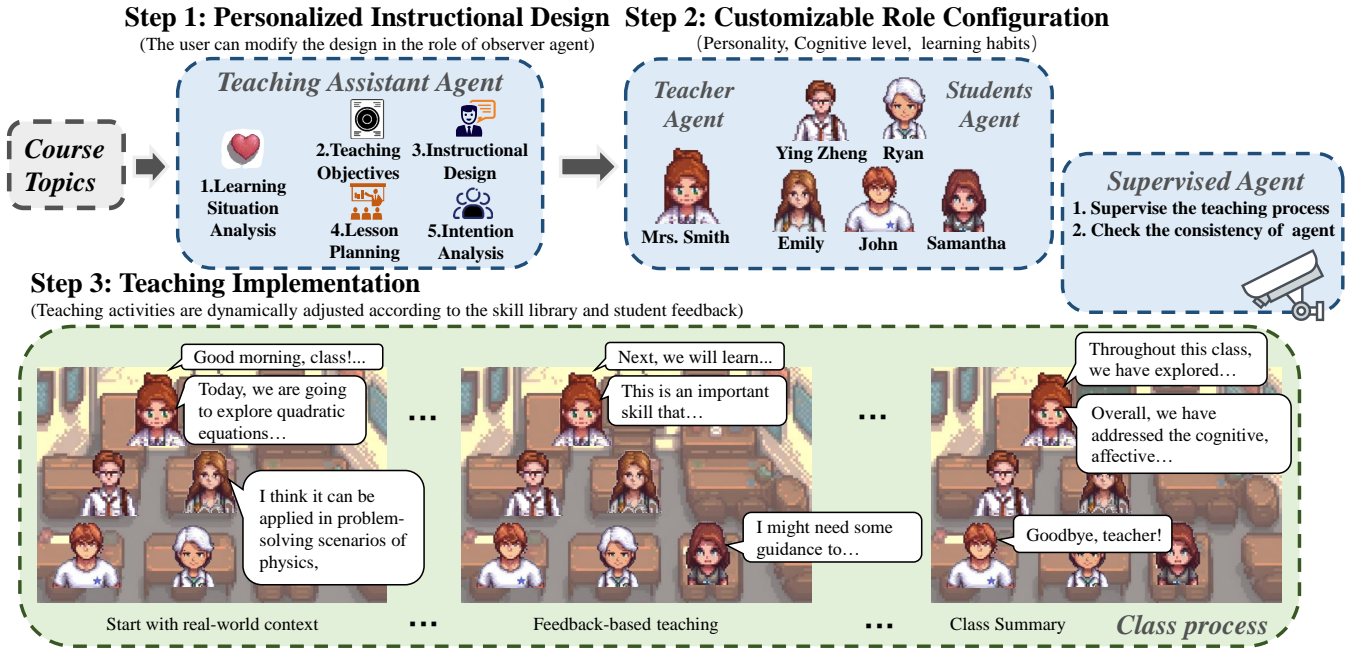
Step 1: Personalized Instructional Design
(The user can modify the design in the role of observer agent)

Course Topics

Teaching Assistant Agent
1.Learning Situation Analysis
2.Teaching Objectives
3.Instructional Design
4.Lesson Planning
5.Intention Analysis

Step 2: Customizable Role Configuration
(Personality, Cognitive level, learning habits)

Teacher Agent
Mrs. Smith
Students Agent
Ying Zheng
Ryan
Emily
John
Samantha

Supervised Agent
1. Supervise the teaching process
2. Check the consistency of agent

Step 3: Teaching Implementation
(Teaching activities are dynamically adjusted according to the skill library and student feedback)

Good morning, class!...
Today, we are going to explore quadratic equations…
I think it can be applied in problem-solving scenarios of physics,

...

Next, we will learn...
This is an important skill that…
I might need some guidance to…

...

Throughout this class, we have explored…
Overall, we have addressed the cognitive, affective…
Goodbye, teacher!

Start with real-world context
...
Feedback-based teaching
...
Class Summary
Class process